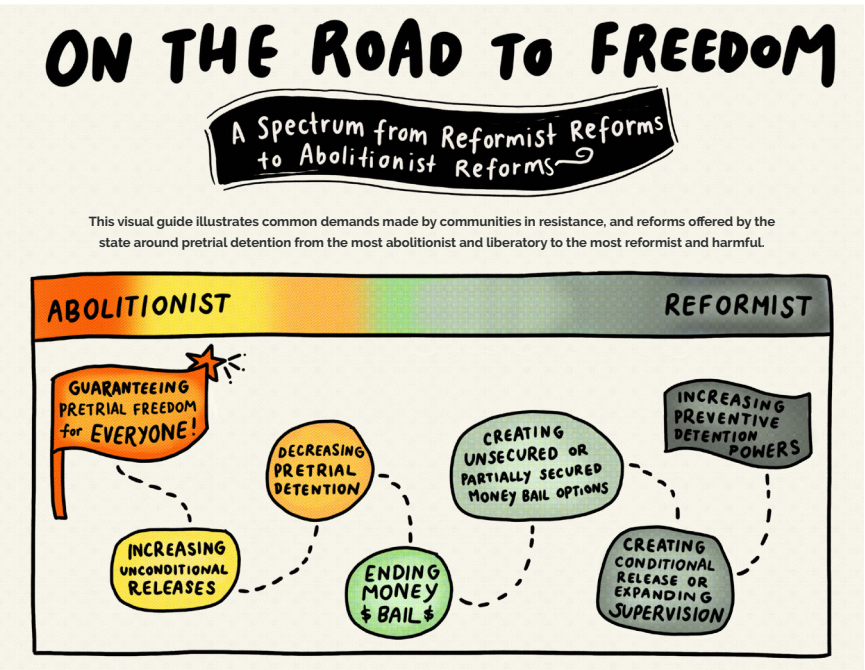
ON THE ROAD TO FREEDOM

A Spectrum from Reformist Reforms to Abolitionist Reforms

This visual guide illustrates common demands made by communities in resistance, and reforms offered by the state around pretrial detention from the most abolitionist and liberatory to the most reformist and harmful.

ABOLITIONIST

REFORMIST

GUARANTEEING PRETRIAL FREEDOM for EVERYONE!

INCREASING UNCONDITIONAL RELEASES

DECREASING PRETRIAL DETENTION

ENDING MONEY $ BAIL $

CREATING UNSECURED OR PARTIALLY SECURED MONEY BAIL OPTIONS

CREATING CONDITIONAL RELEASE OR EXPANDING SUPERVISION

INCREASING PREVENTIVE DETENTION POWERS